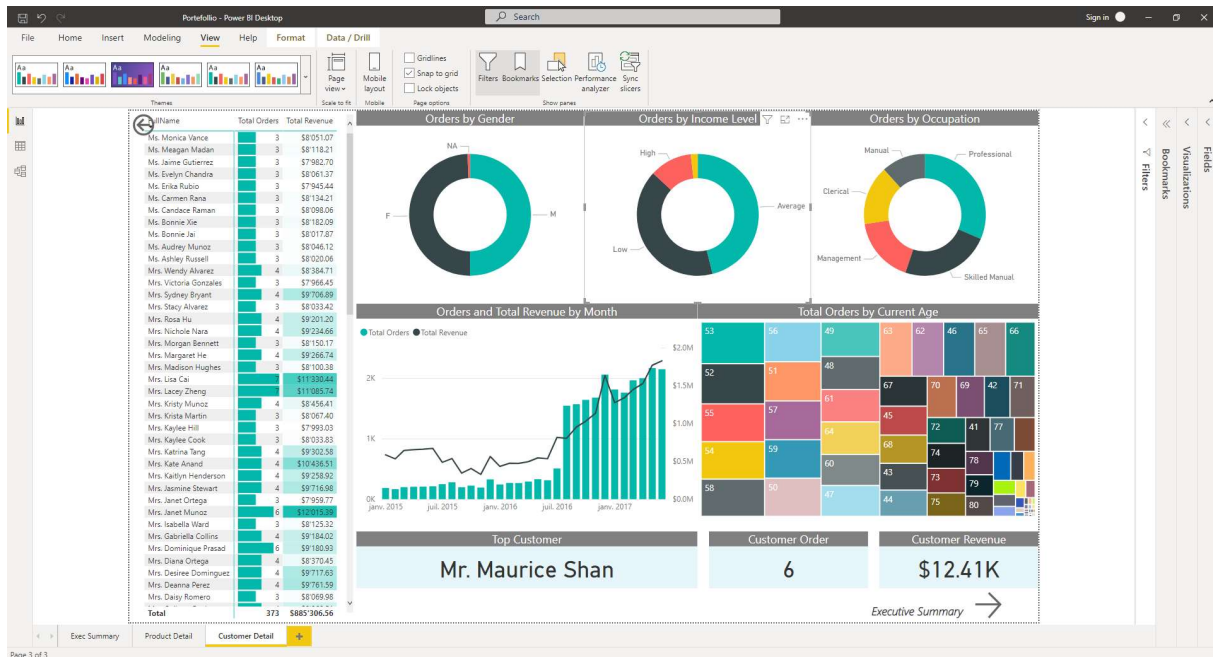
Portefollio - Power BI Desktop
Search
Sign in
File Home Insert Modeling View Help Format Data / Drill
Themes
Page view
Scale to fit
Mobile layout
Mobile
Gridlines
Snap to grid
Lock objects
Page options
Filters Bookmarks Selection Performance analyzer Sync slicers
Show panes

| FullName | Total Orders | Total Revenue |
|---|---|---|
| Ms. Monica Vance | 3 | $8'051.07 |
| Ms. Meagan Madan | 3 | $8'118.21 |
| Ms. Jaime Gutierrez | 3 | $7'982.70 |
| Ms. Evelyn Chandra | 3 | $8'061.37 |
| Ms. Erika Rubio | 3 | $7'945.44 |
| Ms. Carmen Rana | 3 | $8'134.21 |
| Ms. Candace Raman | 3 | $8'098.06 |
| Ms. Bonnie Xie | 3 | $8'182.09 |
| Ms. Bonnie Jai | 3 | $8'017.87 |
| Ms. Audrey Munoz | 3 | $8'046.12 |
| Ms. Ashley Russell | 3 | $8'020.06 |
| Mrs. Wendy Alvarez | 4 | $8'384.71 |
| Mrs. Victoria Gonzales | 3 | $7'966.45 |
| Mrs. Sydney Bryant | 4 | $9'706.89 |
| Mrs. Stacy Alvarez | 3 | $8'033.42 |
| Mrs. Rosa Hu | 4 | $9'201.20 |
| Mrs. Nichole Nara | 4 | $9'234.66 |
| Mrs. Morgan Bennett | 3 | $8'150.17 |
| Mrs. Margaret He | 4 | $9'266.74 |
| Mrs. Madison Hughes | 3 | $8'100.38 |
| Mrs. Lisa Cai | 7 | $11'330.44 |
| Mrs. Lacey Zheng | 7 | $11'085.74 |
| Mrs. Kristy Munoz | 4 | $8'456.41 |
| Mrs. Krista Martin | 3 | $8'067.40 |
| Mrs. Kaylee Hill | 3 | $7'993.03 |
| Mrs. Kaylee Cook | 3 | $8'033.83 |
| Mrs. Katrina Tang | 4 | $9'302.58 |
| Mrs. Kate Anand | 4 | $10'436.51 |
| Mrs. Kaitlyn Henderson | 4 | $9'258.92 |
| Mrs. Jasmine Stewart | 4 | $9'716.98 |
| Mrs. Janet Ortega | 3 | $7'959.77 |
| Mrs. Janet Munoz | 6 | $12'015.39 |
| Mrs. Isabella Ward | 3 | $8'125.32 |
| Mrs. Gabriella Collins | 4 | $9'184.02 |
| Mrs. Dominique Prasad | 6 | $9'180.93 |
| Mrs. Diana Ortega | 4 | $8'370.45 |
| Mrs. Desiree Dominguez | 4 | $9'717.63 |
| Mrs. Deanna Perez | 4 | $9'761.59 |
| Mrs. Daisy Romero | 3 | $8'069.98 |
| Total | 373 | $885'306.56 |

Orders by Gender
NA
F
M
Orders by Income Level
High
Average
Low
Orders by Occupation
Manual
Professional
Clerical
Management
Skilled Manual
Orders and Total Revenue by Month
Total Orders Total Revenue
2K 1K 0K
$2.0M $1.5M $1.0M $0.5M $0.0M
janv. 2015 juil. 2015 janv. 2016 juil. 2016 janv. 2017
Total Orders by Current Age
53 56 49 63 62 46 65 66 52 51 48 67 70 69 42 71 55 57 61 45 64 72 41 77 54 59 68 74 78 60 43 73 79 58 50 47 44 75 80
Top Customer
Mr. Maurice Shan
Customer Order
6
Customer Revenue
$12.41K
Executive Summary
Filters Bookmarks Visualizations Fields
Exec Summary Product Detail Customer Detail +
Page 3 of 3